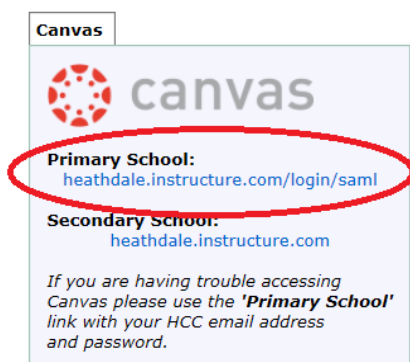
Canvas

canvas

Primary School:
heathdale.instructure.com/login/saml

Secondary School:
heathdale.instructure.com

If you are having trouble accessing Canvas please use the 'Primary School' link with your HCC email address and password.